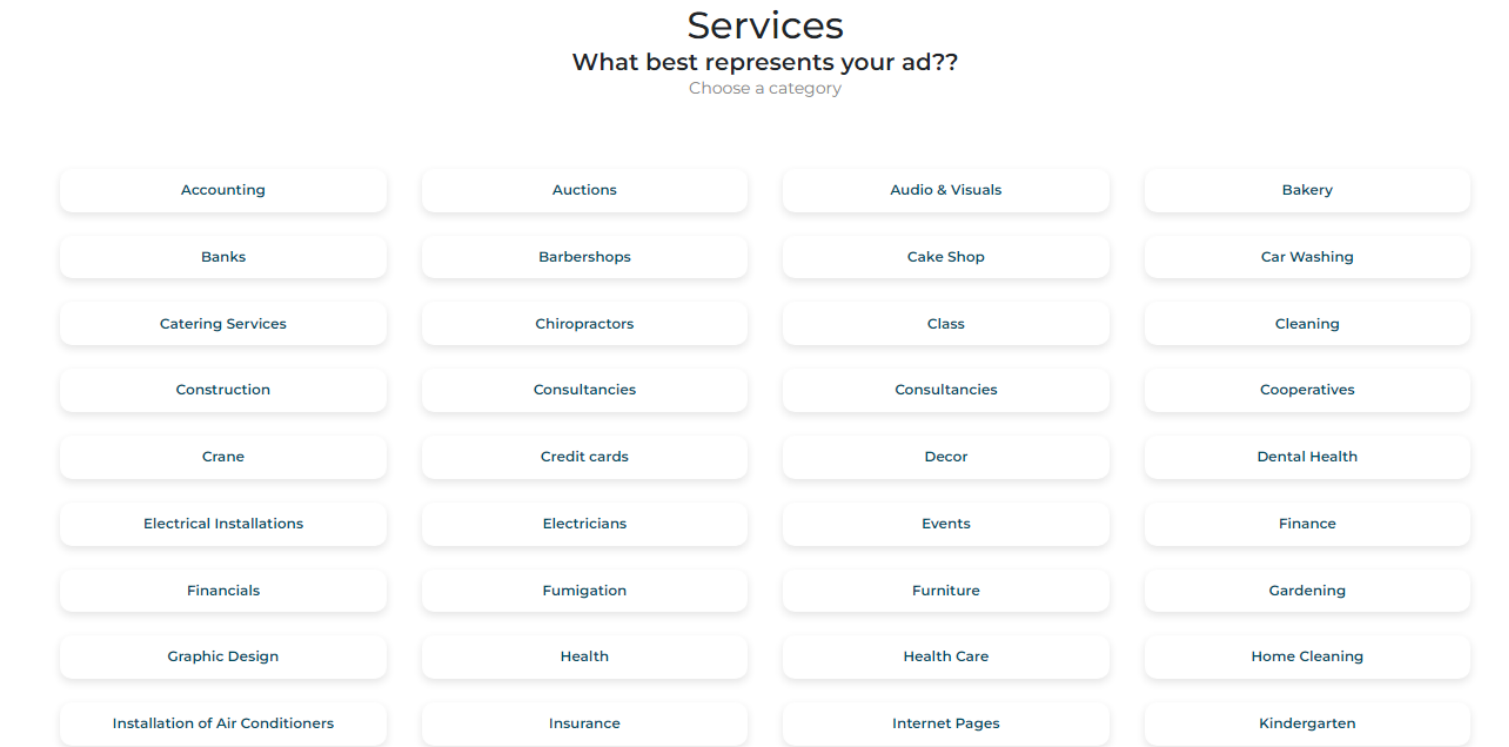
Services
What best represents your ad??
Choose a category

Accounting
Auctions
Audio & Visuals
Bakery
Banks
Barbershops
Cake Shop
Car Washing
Catering Services
Chiropractors
Class
Cleaning
Construction
Consultancies
Consultancies
Cooperatives
Crane
Credit cards
Decor
Dental Health
Electrical Installations
Electricians
Events
Finance
Financials
Fumigation
Furniture
Gardening
Graphic Design
Health
Health Care
Home Cleaning
Installation of Air Conditioners
Insurance
Internet Pages
Kindergarten